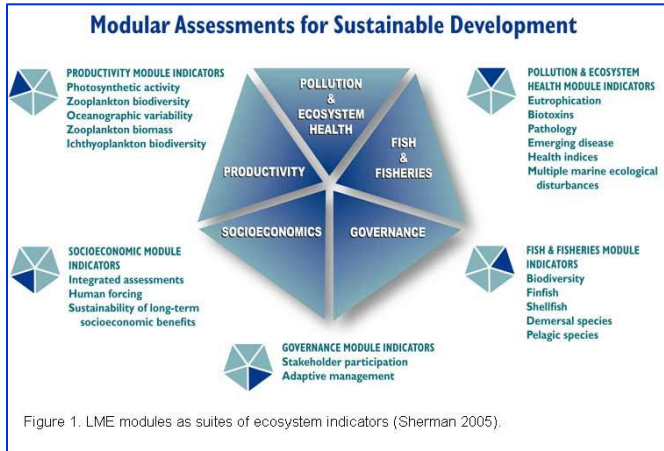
Modular Assessments for Sustainable Development

PRODUCTIVITY MODULE INDICATORS
Photosynthetic activity
Zooplankton biodiversity
Oceanographic variability
Zooplankton biomass
Ichthyoplankton biodiversity

POLLUTION & ECOSYSTEM HEALTH

PRODUCTIVITY

FISH & FISHERIES

SOCIOECONOMICS

GOVERNANCE

POLLUTION & ECOSYSTEM HEALTH MODULE INDICATORS
Eutrophication
Biotoxins
Pathology
Emerging disease
Health indices
Multiple marine ecological disturbances

SOCIOECONOMIC MODULE INDICATORS
Integrated assessments
Human forcing
Sustainability of long-term socioeconomic benefits

FISH & FISHERIES MODULE INDICATORS
Biodiversity
Finfish
Shellfish
Demersal species
Pelagic species

GOVERNANCE MODULE INDICATORS
Stakeholder participation
Adaptive management

Figure 1. LME modules as suites of ecosystem indicators (Sherman 2005).